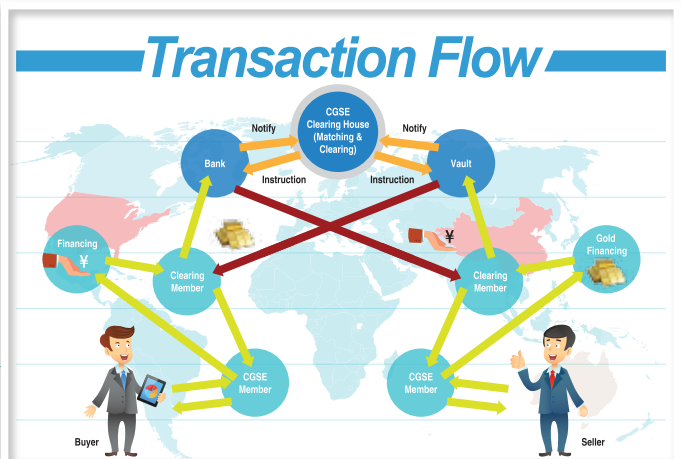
Transaction Flow

CGSE Clearing House (Matching & Clearing)

Notify

Notify

Bank

Vault

Instruction

Instruction

Financing

¥

¥

Gold Financing

Clearing Member

Clearing Member

CGSE Member

CGSE Member

Buyer

Seller